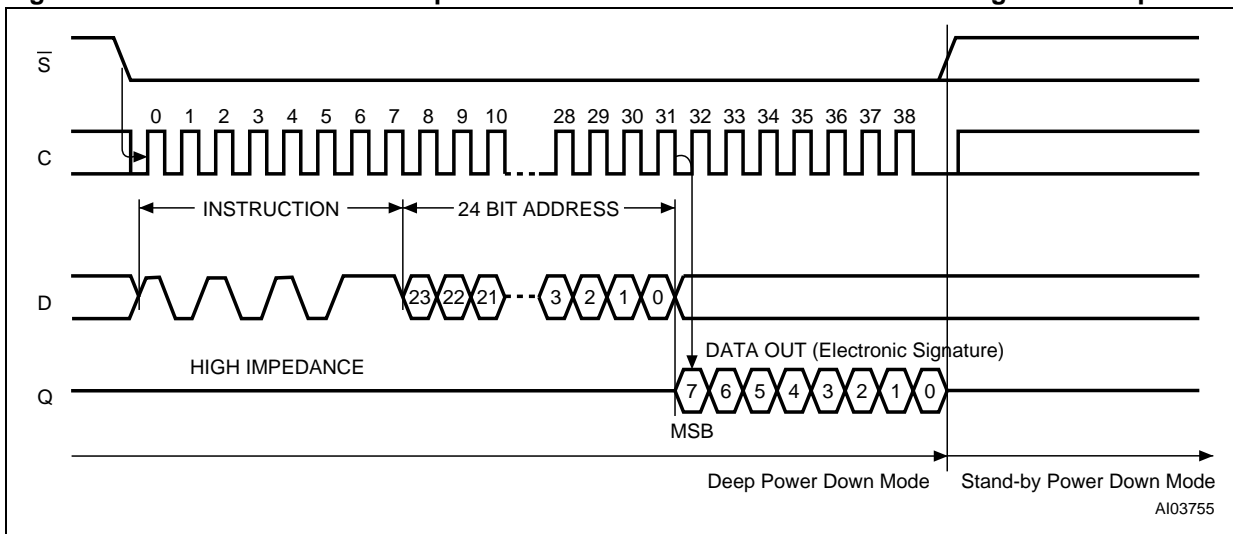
$\overline{S}$

C

0 1 2 3 4 5 6 7 8 9 10 28 29 30 31 32 33 34 35 36 37 38

INSTRUCTION

24 BIT ADDRESS

D

23 22 21 3 2 1 0

HIGH IMPEDANCE

DATA OUT (Electronic Signature)

Q

7 6 5 4 3 2 1 0

MSB

Deep Power Down Mode

Stand-by Power Down Mode

AI03755